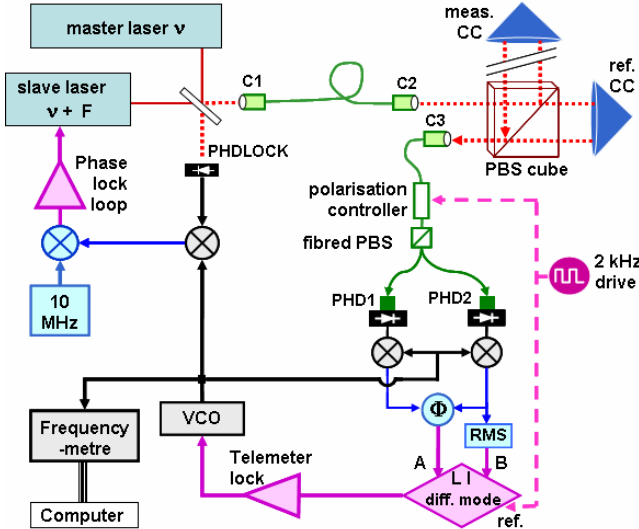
master laser ν

slave laser ν + F

C1

C2

meas. CC

ref. CC

C3

PBS cube

PHDLOCK

Phase lock loop

polarisation controller

fibred PBS

2 kHz drive

10 MHz

PHD1

PHD2

Φ

RMS

Frequency -metre

VCO

Telemeter lock

A

B

L I diff. mode

ref.

Computer